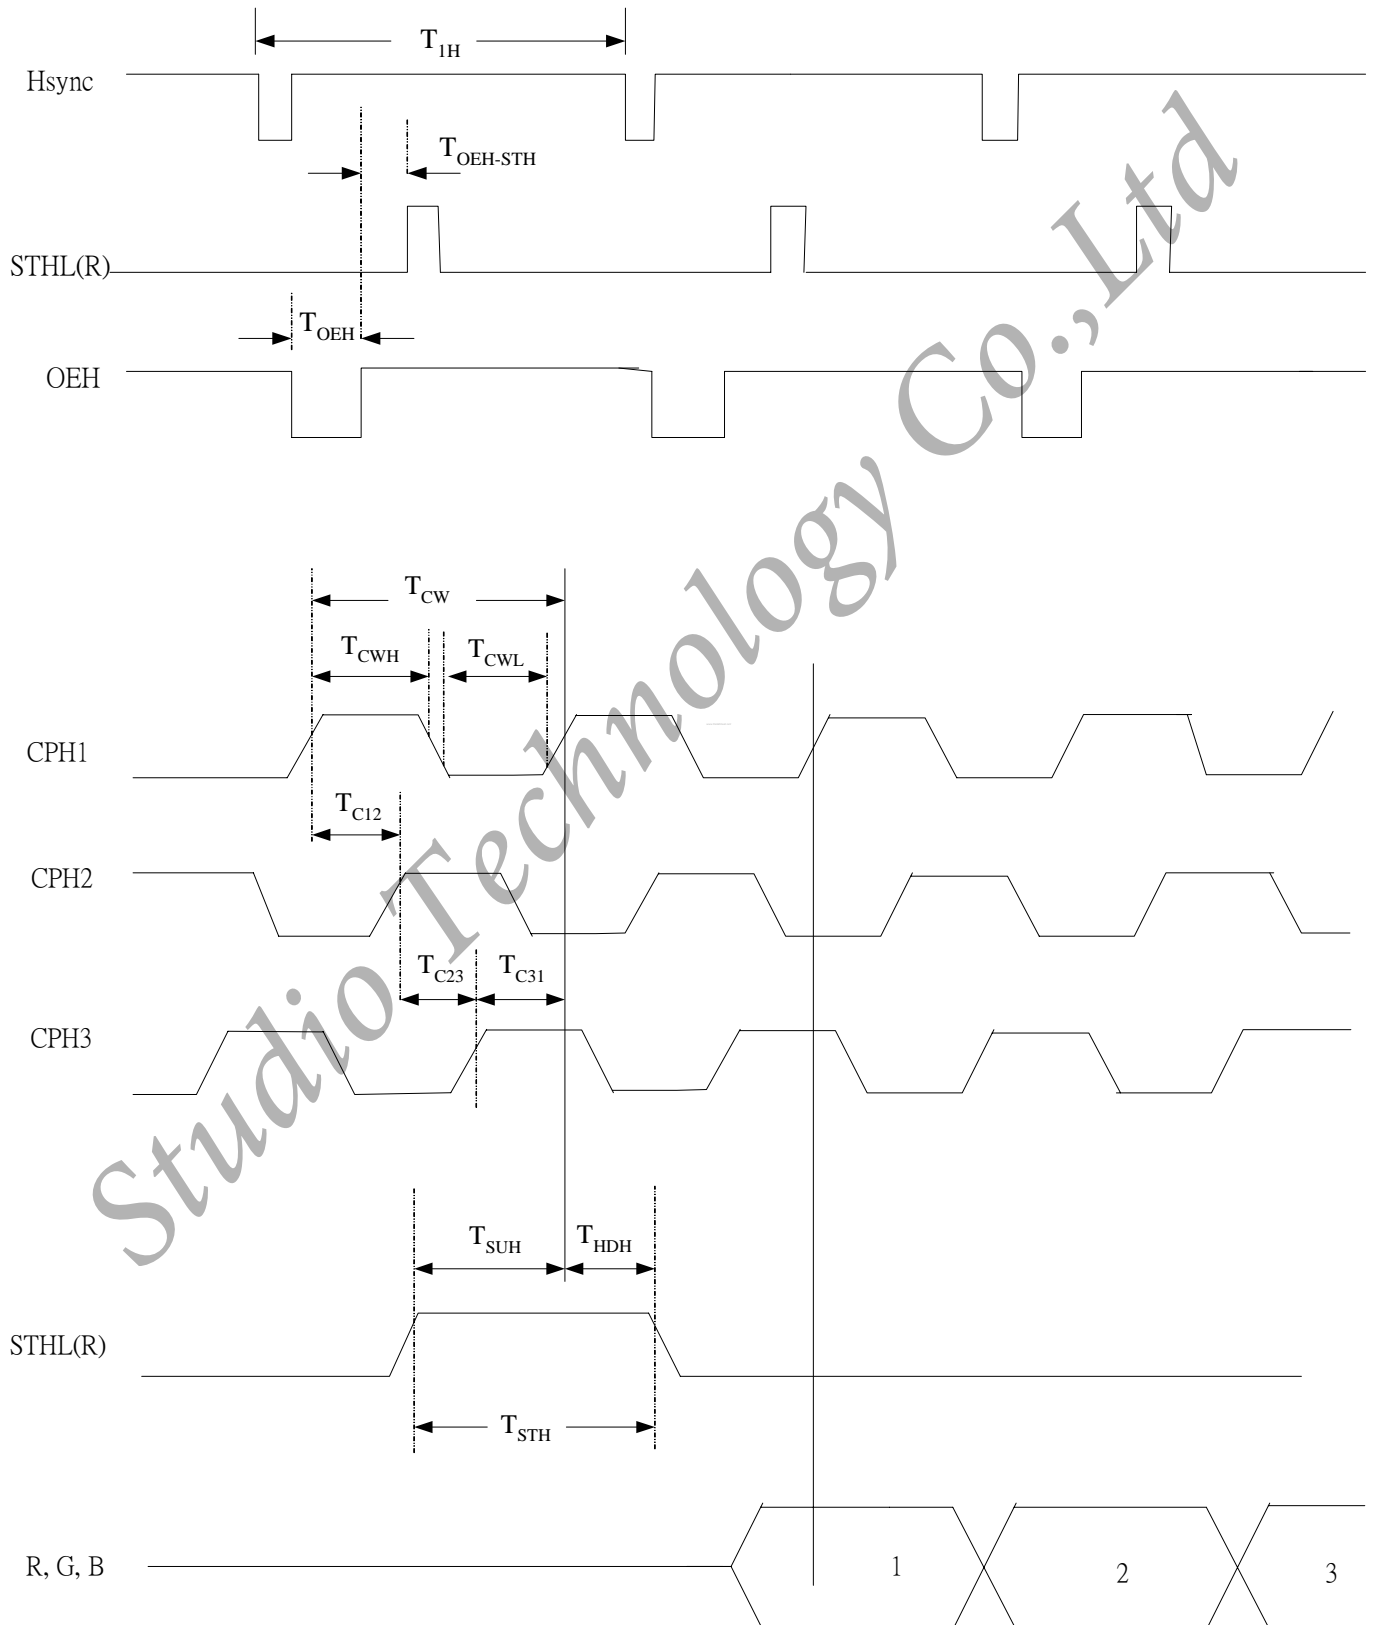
$T_{1H}$

Hsync

$T_{OEH-STH}$

STHL(R)

$T_{OEH}$

OEH

Studio Technology Co.,Ltd

$T_{CW}$

$T_{CWH}$

$T_{CWL}$

CPH1

$T_{C12}$

CPH2

$T_{C23}$

$T_{C31}$

CPH3

$T_{SUH}$

$T_{HDH}$

STHL(R)

$T_{STH}$

R, G, B

1

2

3